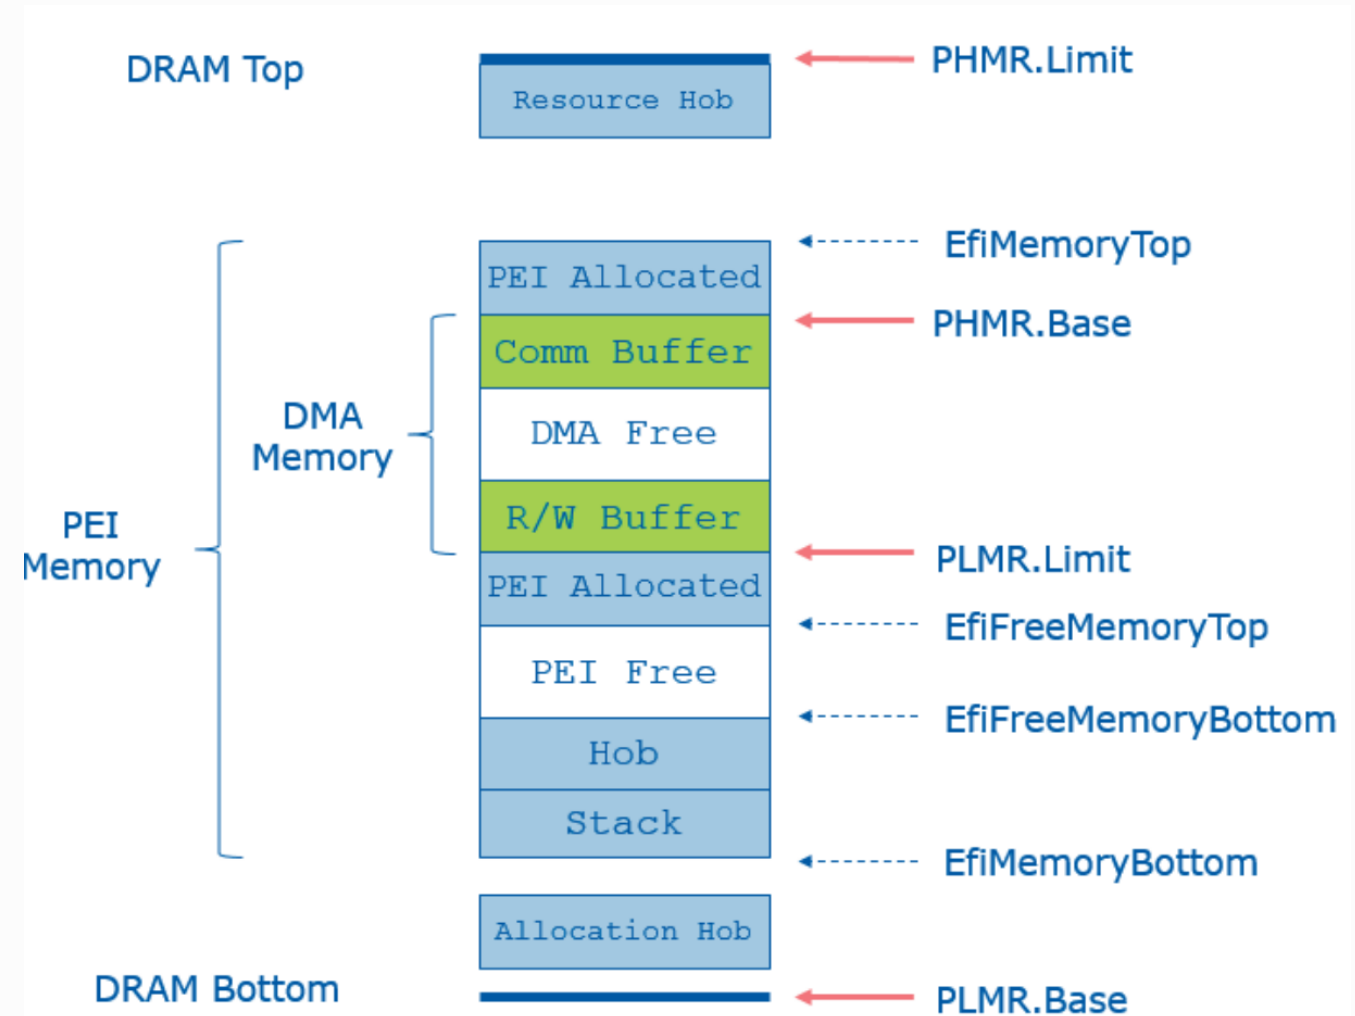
DRAM Top

Resource Hob

PHMR.Limit

EfiMemoryTop

PEI Allocated

PHMR.Base

Comm Buffer

DMA Memory

DMA Free

PEI Memory

R/W Buffer

PLMR.Limit

PEI Allocated

EfiFreeMemoryTop

PEI Free

EfiFreeMemoryBottom

Hob

Stack

EfiMemoryBottom

Allocation Hob

DRAM Bottom

PLMR.Base